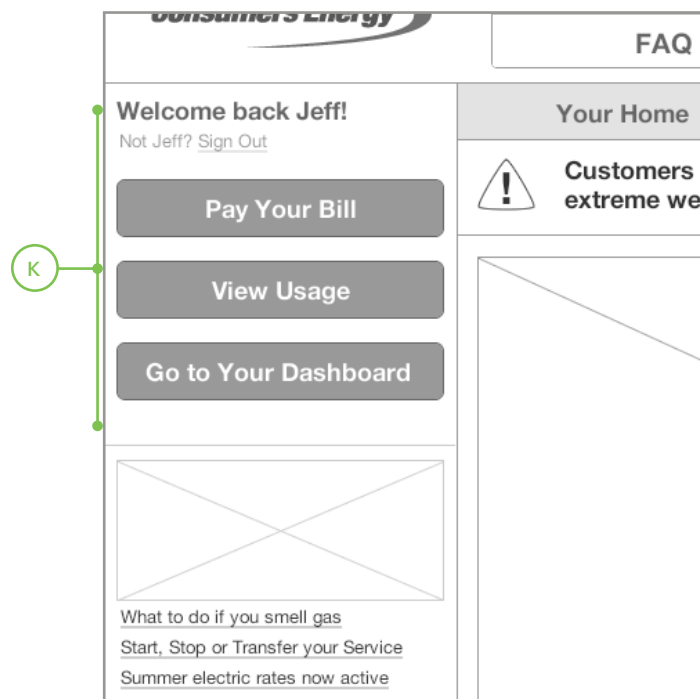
Consumers Energy

FAQ

Welcome back Jeff!
Not Jeff? Sign Out

Pay Your Bill

View Usage

Go to Your Dashboard

K

Your Home

Customers
extreme we

What to do if you smell gas
Start, Stop or Transfer your Service
Summer electric rates now active